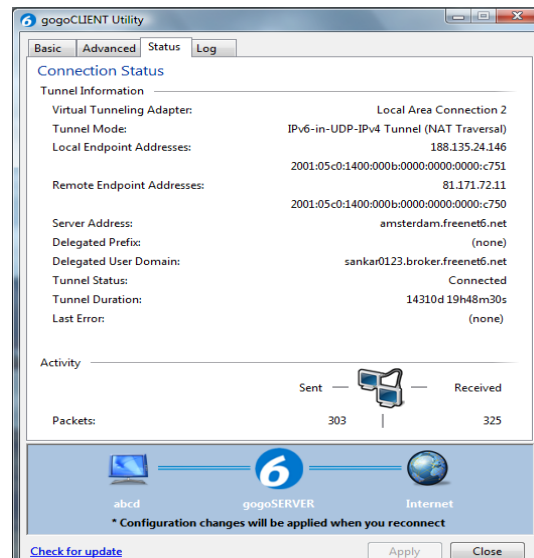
gogoCLIENT Utility

Basic | Advanced | Status | Log

Connection Status

Tunnel Information

| | |
|---|---|
| Virtual Tunneling Adapter: | Local Area Connection 2 |
| Tunnel Mode: | IPv6-in-UDP-IPv4 Tunnel (NAT Traversal) |
| Local Endpoint Addresses: | 188.135.24.146 |
| | 2001:05c0:1400:000b:0000:0000:0000:c751 |
| Remote Endpoint Addresses: | 81.171.72.11 |
| | 2001:05c0:1400:000b:0000:0000:0000:c750 |
| Server Address: | amsterdam.freenet6.net |
| Delegated Prefix: | (none) |
| Delegated User Domain: | sankar0123.broker.freenet6.net |
| Tunnel Status: | Connected |
| Tunnel Duration: | 14310d 19h48m30s |
| Last Error: | (none) |

Activity

Sent — Received

Packets: 303 | 325

abcd    gogoSERVER    Internet

* Configuration changes will be applied when you reconnect

Check for update    Apply    Close